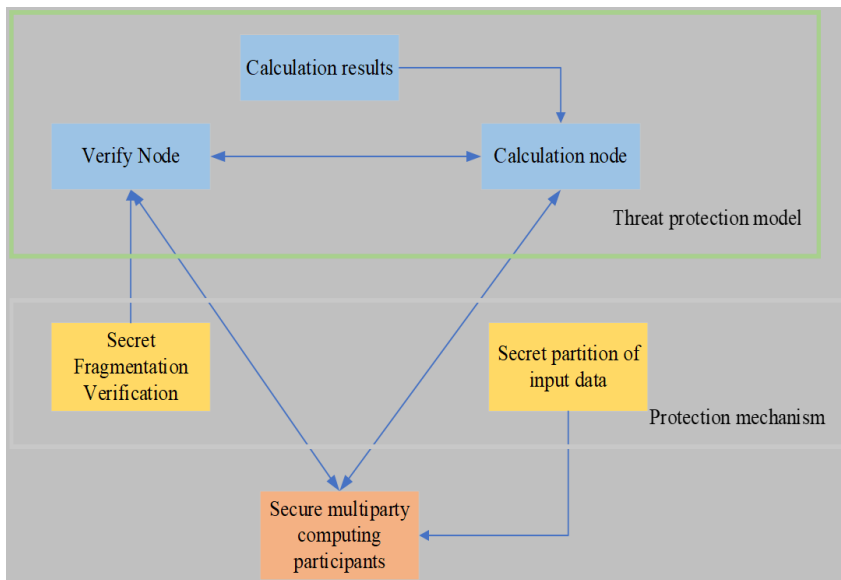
Calculation results

Verify Node

Calculation node

Threat protection model

Secret Fragmentation Verification

Secret partition of input data

Protection mechanism

Secure multiparty computing participants